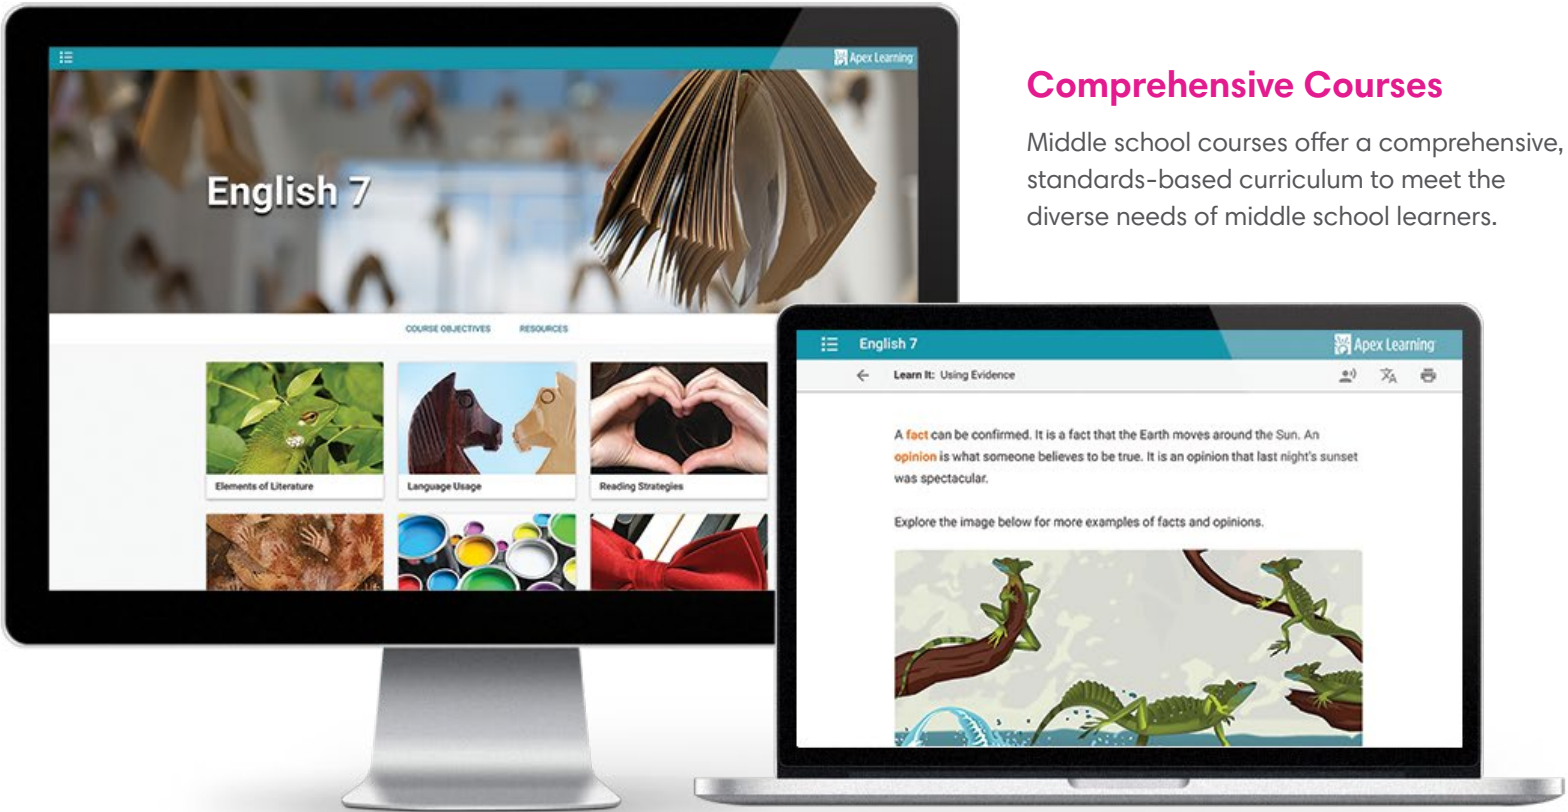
Apex Learning

English 7

COURSE OBJECTIVES RESOURCES

Elements of Literature

Language Usage

Reading Strategies

Comprehensive Courses

Middle school courses offer a comprehensive, standards-based curriculum to meet the diverse needs of middle school learners.

English 7

Apex Learning

Learn It: Using Evidence

A fact can be confirmed. It is a fact that the Earth moves around the Sun. An opinion is what someone believes to be true. It is an opinion that last night's sunset was spectacular.

Explore the image below for more examples of facts and opinions.